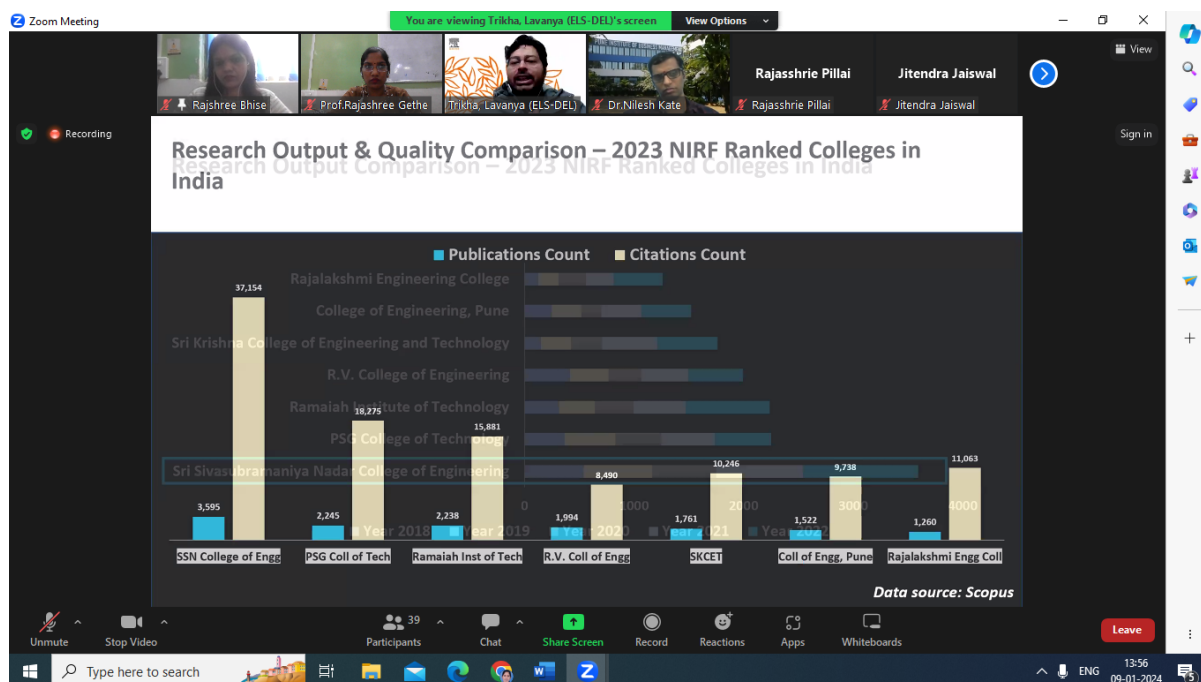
Zoom Meeting

You are viewing Trikha, Lavanya (ELS-DEL)'s screen View Options

Rajshree Bhise Prof.Rajashree Gethe Trikha, Lavanya (ELS-DEL) Dr.Nilesh Kate Rajasshrie Pillai Rajasshrie Pillai Jitendra Jaiswal Jitendra Jaiswal

View

Recording

Sign in

Research Output & Quality Comparison – 2023 NIRF Ranked Colleges in India

Research Output Comparison – 2023 NIRF Ranked Colleges in India

Publications Count Citations Count

Rajalakshmi Engineering College
College of Engineering, Pune
Sri Krishna College of Engineering and Technology
R.V. College of Engineering
Ramaiah Institute of Technology
PSG College of Technology
Sri Sivasubramaniya Nadar College of Engineering

0 1000 2000 3000 4000

Year 2018 Year 2019 Year 2020 Year 2021 Year 2022

| | Publications Count | Citations Count |
|---|---|---|
| SSN College of Engg | 3,595 | 37,154 |
| PSG Coll of Tech | 2,245 | 18,275 |
| Ramaiah Inst of Tech | 2,238 | 15,881 |
| R.V. Coll of Engg | 1,994 | 8,490 |
| SKCET | 1,761 | 10,246 |
| Coll of Engg, Pune | 1,522 | 9,738 |
| Rajalakshmi Engg Coll | 1,260 | 11,063 |

Data source: Scopus

Unmute Stop Video 39 Participants Chat Share Screen Record Reactions Apps Whiteboards Leave

Type here to search

ENG 13:56 09-01-2024